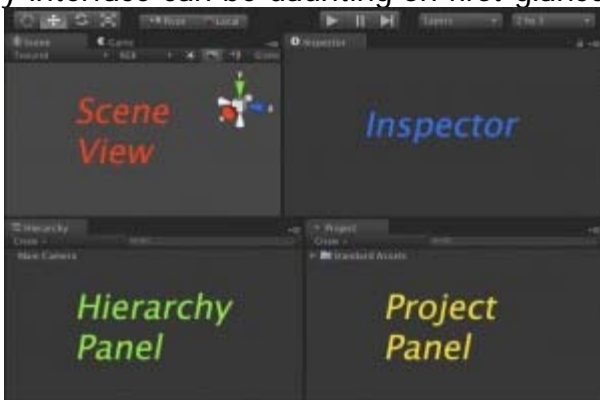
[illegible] interface can be daunting on first glance

Pivot Local

Layers Pile 1

Scene Game

Textured RGB Gizmos

Inspector

Scene View

Inspector

Hierarchy

Create

Main Camera

Project

Create

Standard Assets

Hierarchy Panel

Project Panel